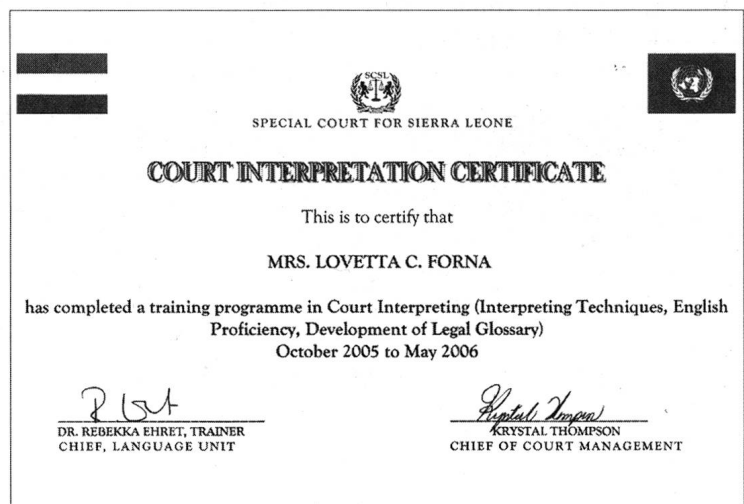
SCSL

SPECIAL COURT FOR SIERRA LEONE

COURT INTERPRETATION CERTIFICATE

This is to certify that

MRS. LOVETTA C. FORNA

has completed a training programme in Court Interpreting (Interpreting Techniques, English Proficiency, Development of Legal Glossary)
October 2005 to May 2006

R Eht
DR. REBEKKA EHRET, TRAINER
CHIEF, LANGUAGE UNIT

Krystal Thompson
KRYSTAL THOMPSON
CHIEF OF COURT MANAGEMENT